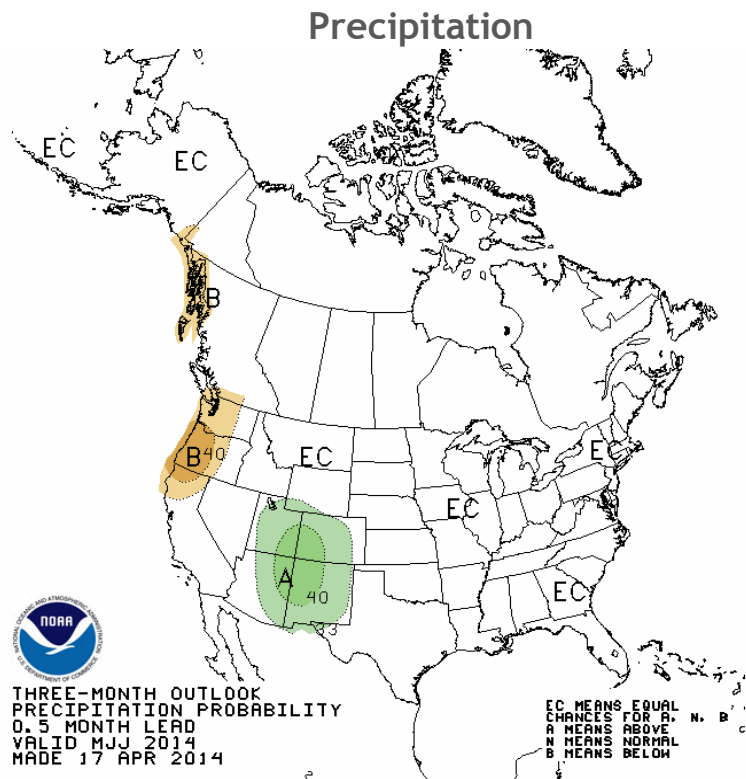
Precipitation

EC
EC
B
B 40
EC
A
40
33
EC
EC
EC

NOAA
NATIONAL OCEANIC AND ATMOSPHERIC ADMINISTRATION
U.S. DEPARTMENT OF COMMERCE

THREE-MONTH OUTLOOK
PRECIPITATION PROBABILITY
0.5 MONTH LEAD
VALID MJJ 2014
MADE 17 APR 2014

EC MEANS EQUAL CHANCES FOR A, N, B
A MEANS ABOVE
N MEANS NORMAL
B MEANS BELOW